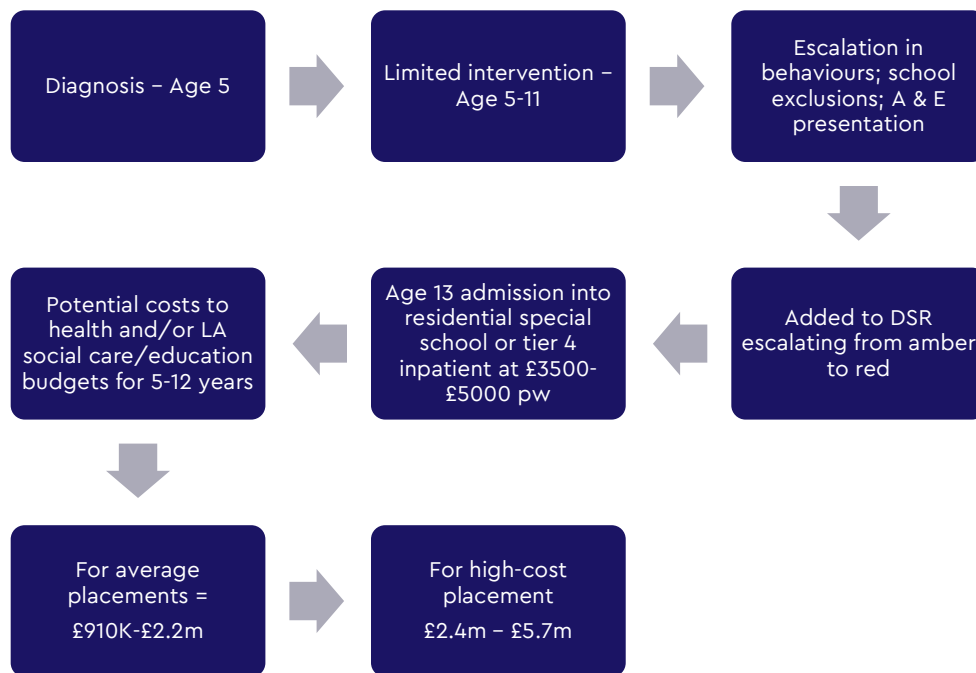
Diagnosis – Age 5

Limited intervention – Age 5-11

Escalation in behaviours; school exclusions; A & E presentation

Added to DSR escalating from amber to red

Age 13 admission into residential special school or tier 4 inpatient at £3500-£5000 pw

Potential costs to health and/or LA social care/education budgets for 5-12 years

For average placements =
£910K-£2.2m

For high-cost placement
£2.4m – £5.7m